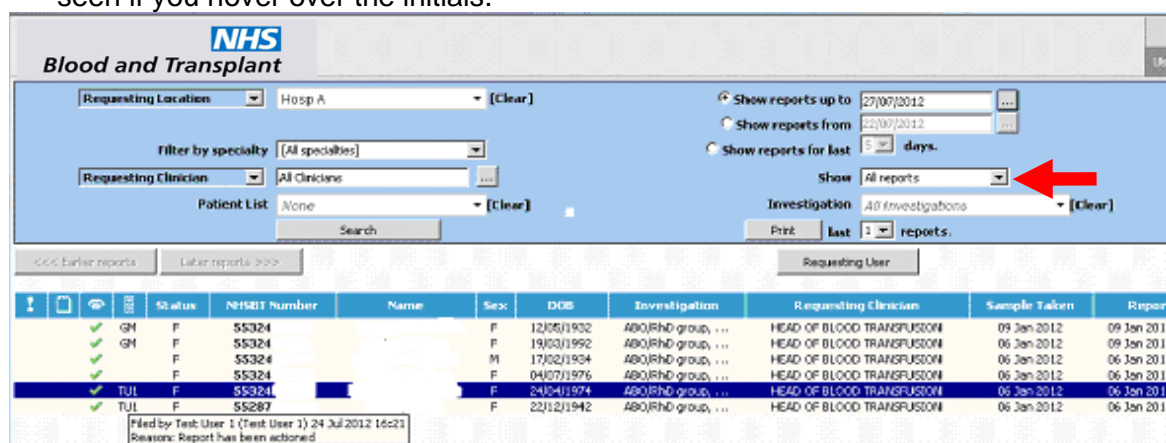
seen if you hover over the initials.

NHS
Blood and Transplant

Requesting Location | Hosp A | [Clear]
Show reports up to 27/07/2012
Show reports from 22/07/2012
Filter by specialty [All specialties]
Show reports for last 5 days.
Requesting Clinician | All Clinicians
Show All reports
Patient List None [Clear]
Investigation All Investigations [Clear]
Search
Print last 1 reports.
<<< Earlier reports
Later reports >>>
Requesting User

| ! | | | | Status | NHSBT Number | Name | Sex | DOB | Investigation | Requesting Clinician | Sample Taken | Repor |
|---|---|---|---|---|---|---|---|---|---|---|---|---|
| | | ✔ | GM | F | 55324 | | F | 12/05/1932 | ABO/RhD group, ... | HEAD OF BLOOD TRANSFUSION | 09 Jan 2012 | 09 Jan 201 |
| | | ✔ | GM | F | 55324 | | F | 19/03/1992 | ABO/RhD group, ... | HEAD OF BLOOD TRANSFUSION | 06 Jan 2012 | 09 Jan 201 |
| | | ✔ | | F | 55324 | | M | 17/02/1934 | ABO/RhD group, ... | HEAD OF BLOOD TRANSFUSION | 06 Jan 2012 | 06 Jan 201 |
| | | ✔ | | F | 55324 | | F | 04/07/1976 | ABO/RhD group, ... | HEAD OF BLOOD TRANSFUSION | 06 Jan 2012 | 06 Jan 201 |
| | | ✔ | TU1 | F | 55324 | | F | 24/04/1974 | ABO/RhD group, ... | HEAD OF BLOOD TRANSFUSION | 06 Jan 2012 | 06 Jan 201 |
| | | ✔ | TU1 | F | 55287 | | F | 22/12/1942 | ABO/RhD group, ... | HEAD OF BLOOD TRANSFUSION | 06 Jan 2012 | 06 Jan 201 |

Filed by Test User 1 (Test User 1) 24 Jul 2012 16:21
Reason: Report has been actioned